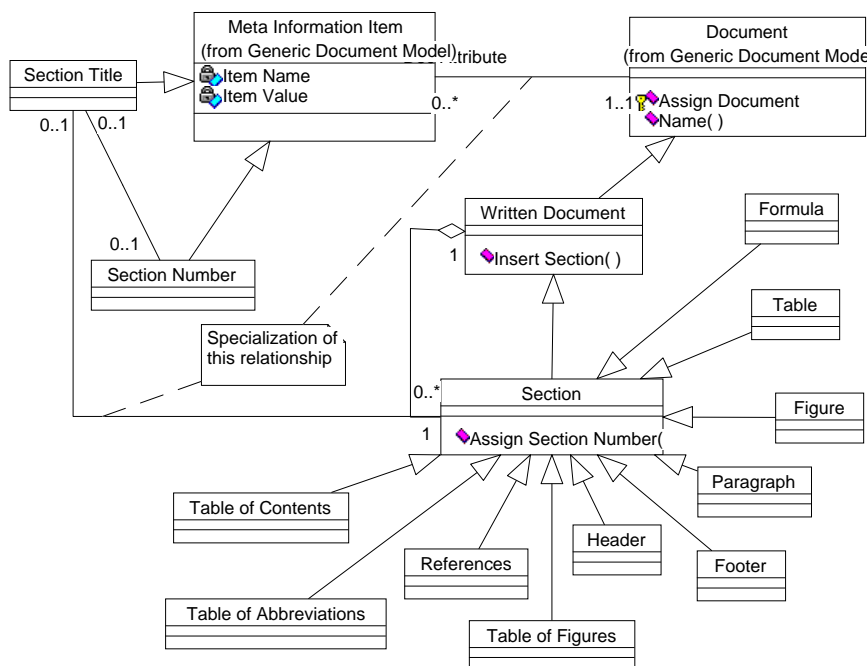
Meta Information Item
(from Generic Document Model)

Item Name
Item Value

Doc...ttribute

Document
(from Generic Document Mode

Assign Document
Name( )

Section Title

0..1
0..1
0..*
1..1

Written Document

Insert Section( )

Formula

0..1

Section Number

1

Table

Specialization of this relationship

0..*

Section

Assign Section Number(

1

Figure

Paragraph

Table of Contents

Header

References

Footer

Table of Abbreviations

Table of Figures